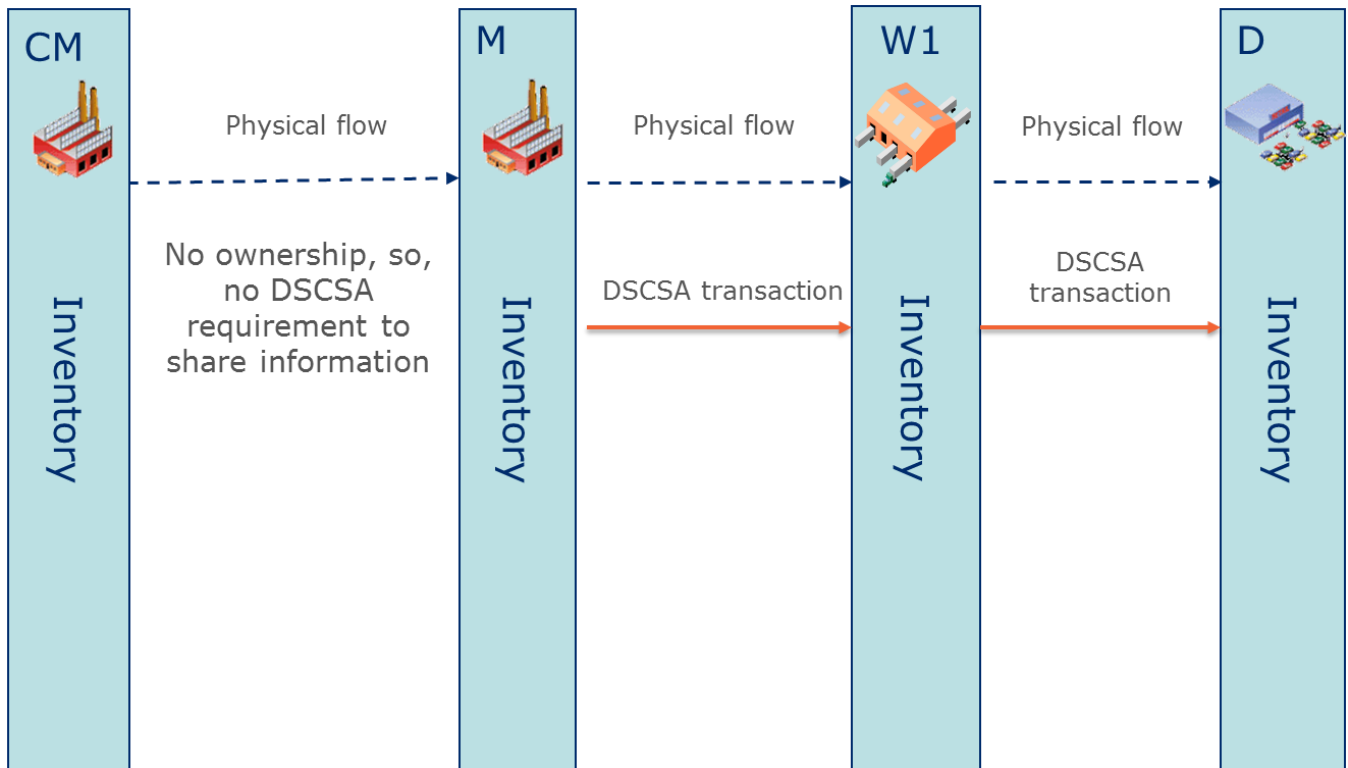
CM

Inventory

Physical flow

No ownership, so, no DSCSA requirement to share information

M

Inventory

Physical flow

DSCSA transaction

W1

Inventory

Physical flow

DSCSA transaction

D

Inventory